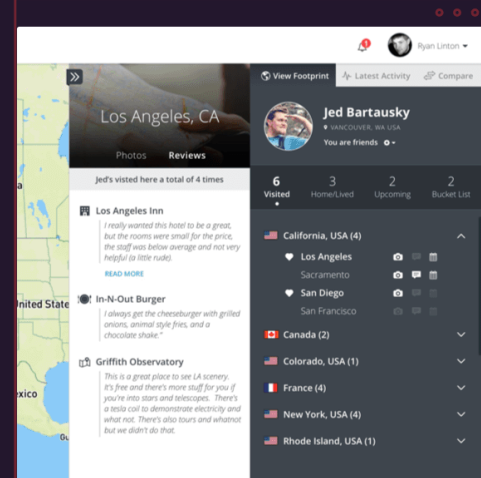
1

Ryan Linton

Los Angeles, CA

Photos Reviews

Jed's visted here a total of 4 times

Los Angeles Inn

I really wanted this hotel to be a great, but the rooms were small for the price, the staff was below average and not very helpful (a little rude).

READ MORE

In-N-Out Burger

I always get the cheeseburger with grilled onions, animal style fries, and a chocolate shake.

Griffith Observatory

This is a great place to see LA scenery. It's free and there's more stuff for you if you're into stars and telescopes. There's a tesla coil to demonstrate electricity and what not. There's also tours and whatnot but we didn't do that.

United State

View Footprint Latest Activity Compare

Jed Bartausky

VANCOUVER, WA USA

You are friends

6 Visited

3 Home/Lived

2 Upcoming

2 Bucket List

California, USA (4)

Los Angeles

Sacramento

San Diego

San Francisco

Canada (2)

Colorado, USA (1)

France (4)

New York, USA (4)

Rhode Island, USA (1)